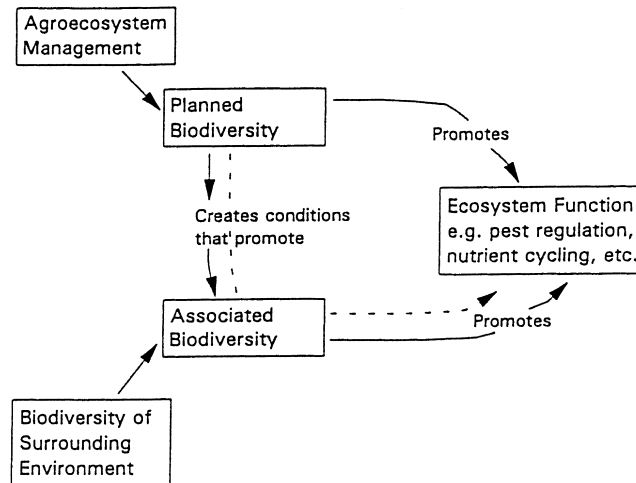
Agroecosystem Management

Planned Biodiversity

Promotes

Creates conditions that promote

Ecosystem Function e.g. pest regulation, nutrient cycling, etc.

Associated Biodiversity

Promotes

Biodiversity of Surrounding Environment